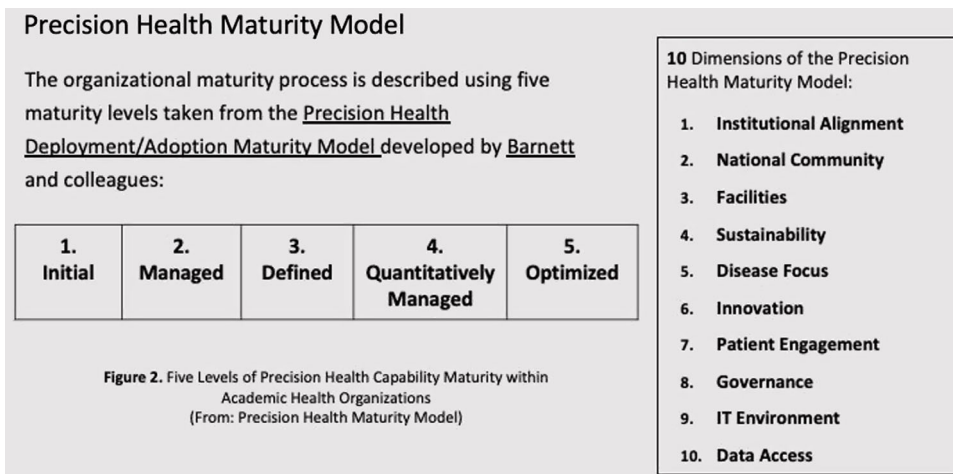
Precision Health Maturity Model

The organizational maturity process is described using five maturity levels taken from the Precision Health Deployment/Adoption Maturity Model developed by Barnett and colleagues:

| 1. Initial | 2. Managed | 3. Defined | 4. Quantitatively Managed | 5. Optimized |
|---|---|---|---|---|

Figure 2. Five Levels of Precision Health Capability Maturity within Academic Health Organizations (From: Precision Health Maturity Model)

10 Dimensions of the Precision Health Maturity Model:

1. Institutional Alignment
2. National Community
3. Facilities
4. Sustainability
5. Disease Focus
6. Innovation
7. Patient Engagement
8. Governance
9. IT Environment
10. Data Access